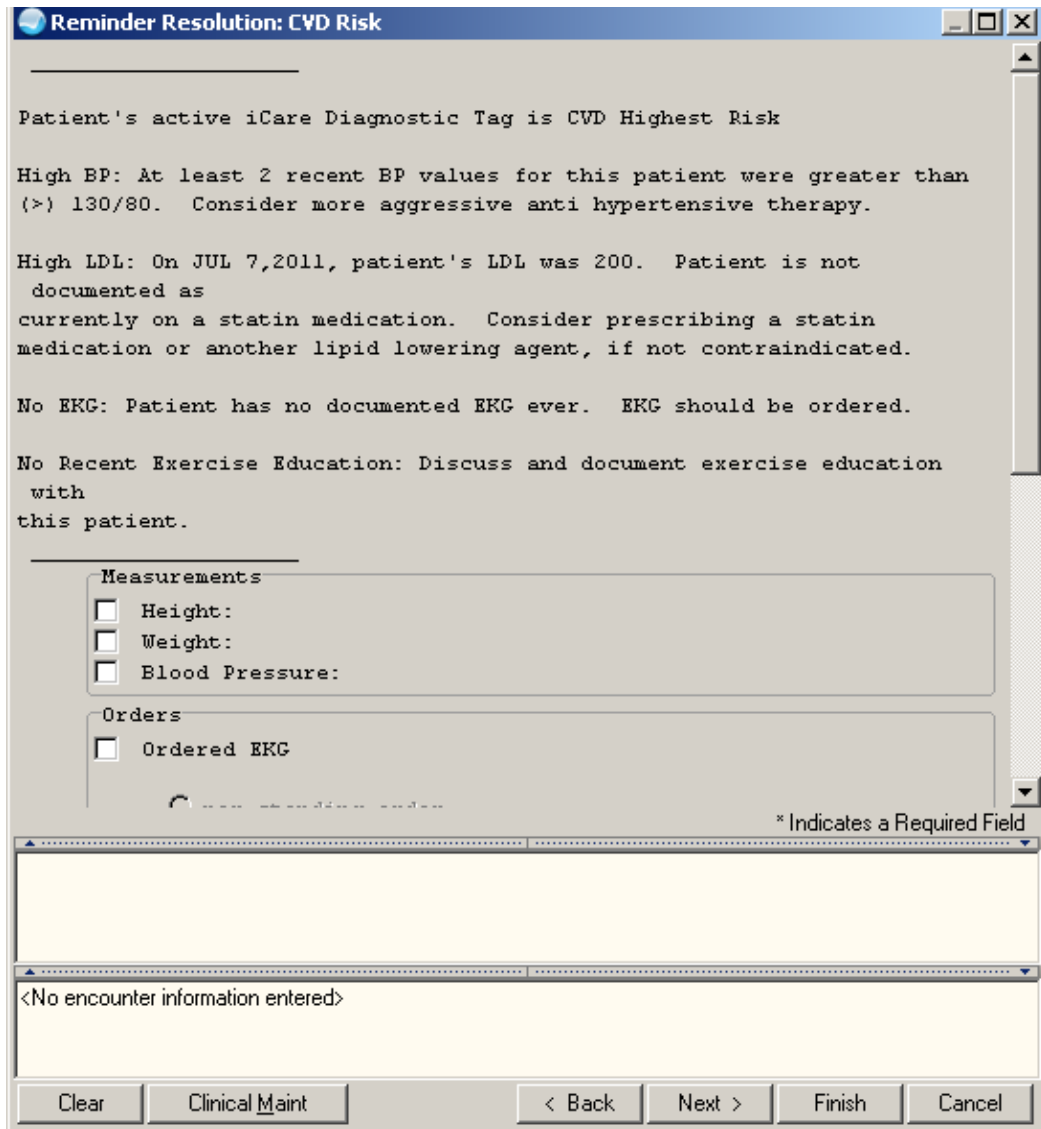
Reminder Resolution: CVD Risk

Patient's active iCare Diagnostic Tag is CVD Highest Risk

High BP: At least 2 recent BP values for this patient were greater than (>) 130/80. Consider more aggressive anti hypertensive therapy.

High LDL: On JUL 7,2011, patient's LDL was 200. Patient is not documented as currently on a statin medication. Consider prescribing a statin medication or another lipid lowering agent, if not contraindicated.

No EKG: Patient has no documented EKG ever. EKG should be ordered.

No Recent Exercise Education: Discuss and document exercise education with this patient.

Measurements
Height:
Weight:
Blood Pressure:

Orders
Ordered EKG

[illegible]

* Indicates a Required Field

<No encounter information entered>

Clear | Clinical Maint | < Back | Next > | Finish | Cancel